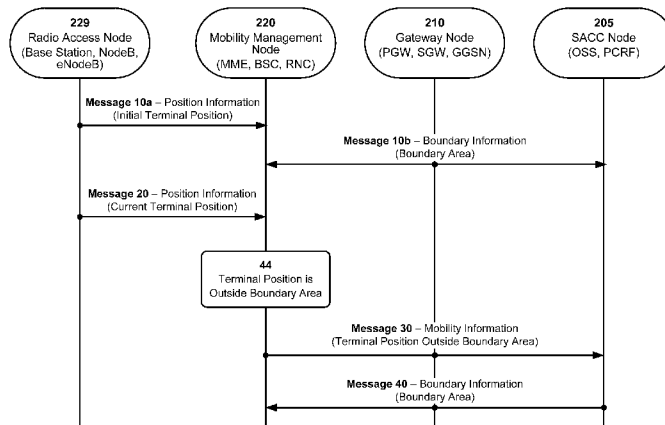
229
Radio Access Node
(Base Station, NodeB, eNodeB)

220
Mobility Management Node
(MME, BSC, RNC)

210
Gateway Node
(PGW, SGW, GGSN)

205
SACC Node
(OSS, PCRF)

**Message 10a** – Position Information
(Initial Terminal Position)

**Message 10b** – Boundary Information
(Boundary Area)

**Message 20** – Position Information
(Current Terminal Position)

44
Terminal Position is Outside Boundary Area

**Message 30** – Mobility Information
(Terminal Position Outside Boundary Area)

**Message 40** – Boundary Information
(Boundary Area)